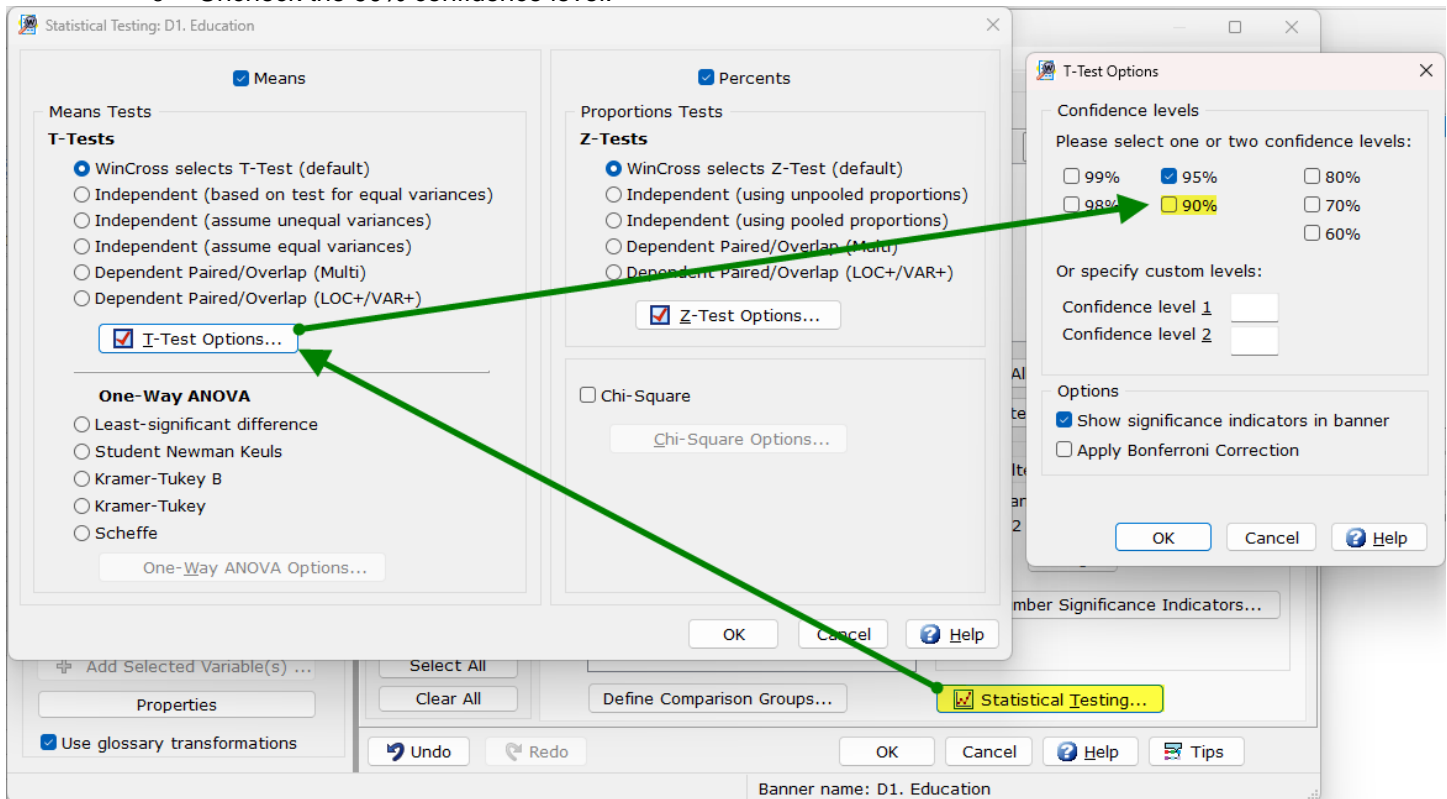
Statistical Testing: D1. Education

Means

Means Tests
T-Tests
WinCross selects T-Test (default)
Independent (based on test for equal variances)
Independent (assume unequal variances)
Independent (assume equal variances)
Dependent Paired/Overlap (Multi)
Dependent Paired/Overlap (LOC+/VAR+)

T-Test Options...

One-Way ANOVA
Least-significant difference
Student Newman Keuls
Kramer-Tukey B
Kramer-Tukey
Scheffe

One-Way ANOVA Options...

Percents

Proportions Tests
Z-Tests
WinCross selects Z-Test (default)
Independent (using unpooled proportions)
Independent (using pooled proportions)
Dependent Paired/Overlap (Multi)
Dependent Paired/Overlap (LOC+/VAR+)

Z-Test Options...

Chi-Square

Chi-Square Options...

OK Cancel Help

T-Test Options

Confidence levels
Please select one or two confidence levels:
99% 95% 80%
98% 90% 70%
60%

Or specify custom levels:
Confidence level 1
Confidence level 2

Options
Show significance indicators in banner
Apply Bonferroni Correction

OK Cancel Help

Al
te
lt
an
2
mber Significance Indicators...

Add Selected Variable(s) ...
Properties
Use glossary transformations
Select All
Clear All
Define Comparison Groups...
Statistical Testing...
Undo Redo OK Cancel Help Tips
Banner name: D1. Education